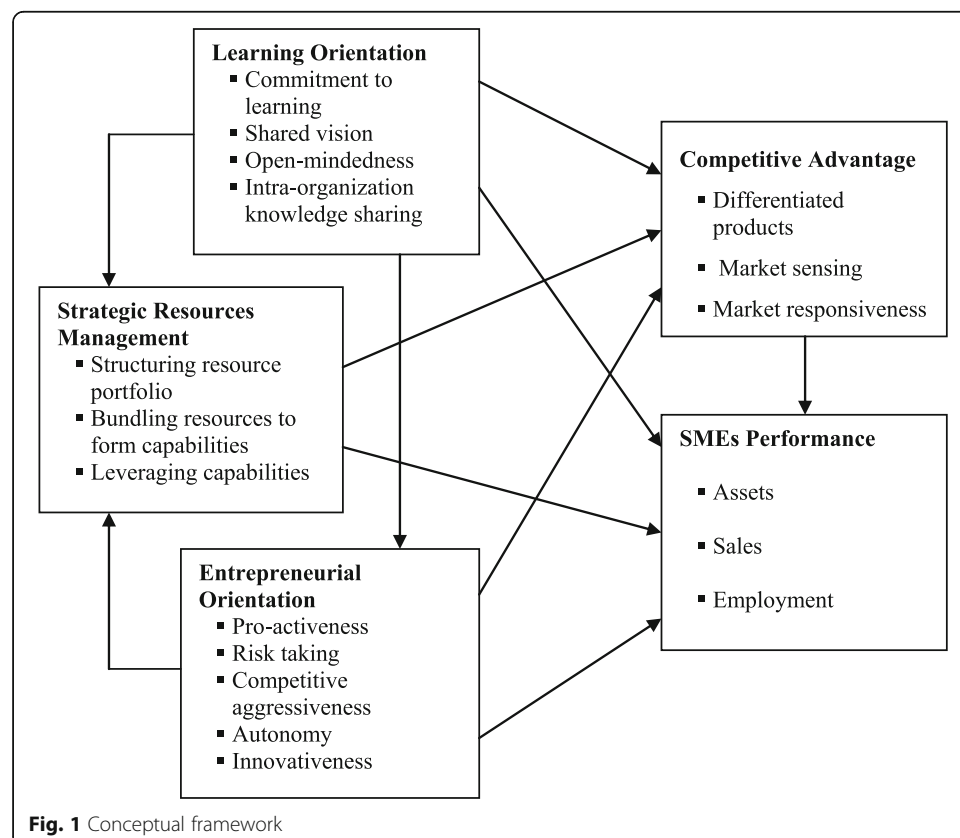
Learning Orientation
- Commitment to learning
- Shared vision
- Open-mindedness
- Intra-organization knowledge sharing

Competitive Advantage
- Differentiated products
- Market sensing
- Market responsiveness

Strategic Resources Management
- Structuring resource portfolio
- Bundling resources to form capabilities
- Leveraging capabilities

SMEs Performance
- Assets
- Sales
- Employment

Entrepreneurial Orientation
- Pro-activeness
- Risk taking
- Competitive aggressiveness
- Autonomy
- Innovativeness

Fig. 1 Conceptual framework